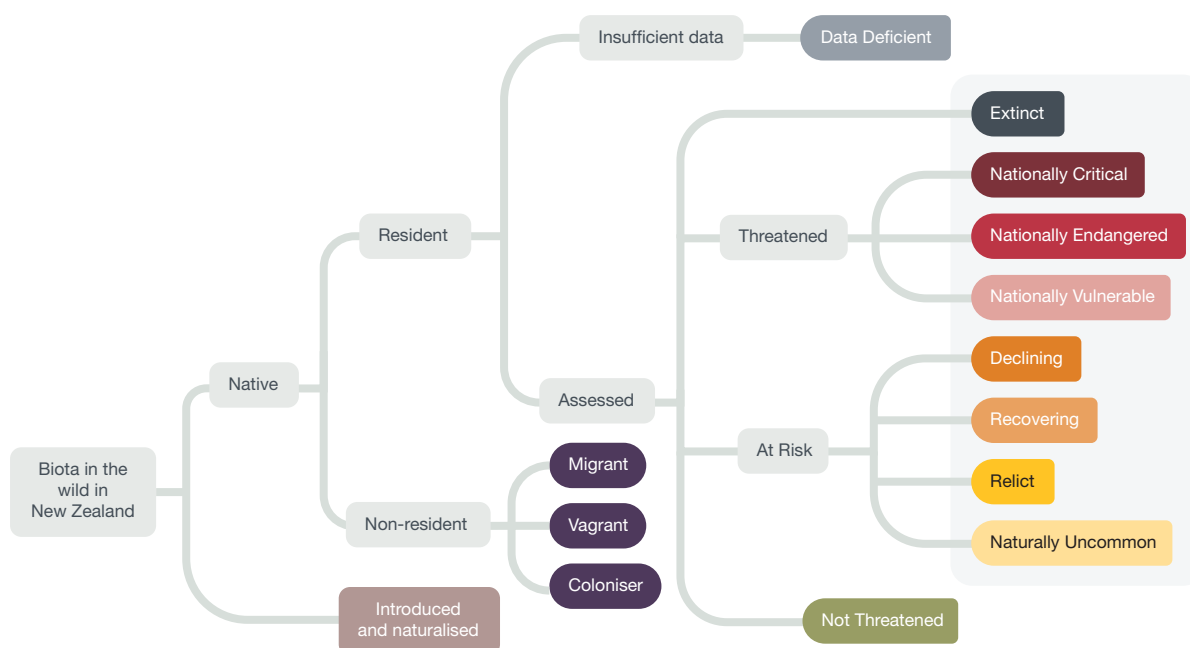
Biota in the wild in New Zealand

Native

Resident

Insufficient data

Data Deficient

Assessed

Extinct

Threatened

Nationally Critical

Nationally Endangered

Nationally Vulnerable

At Risk

Declining

Recovering

Relict

Naturally Uncommon

Not Threatened

Non-resident

Migrant

Vagrant

Coloniser

Introduced and naturalised